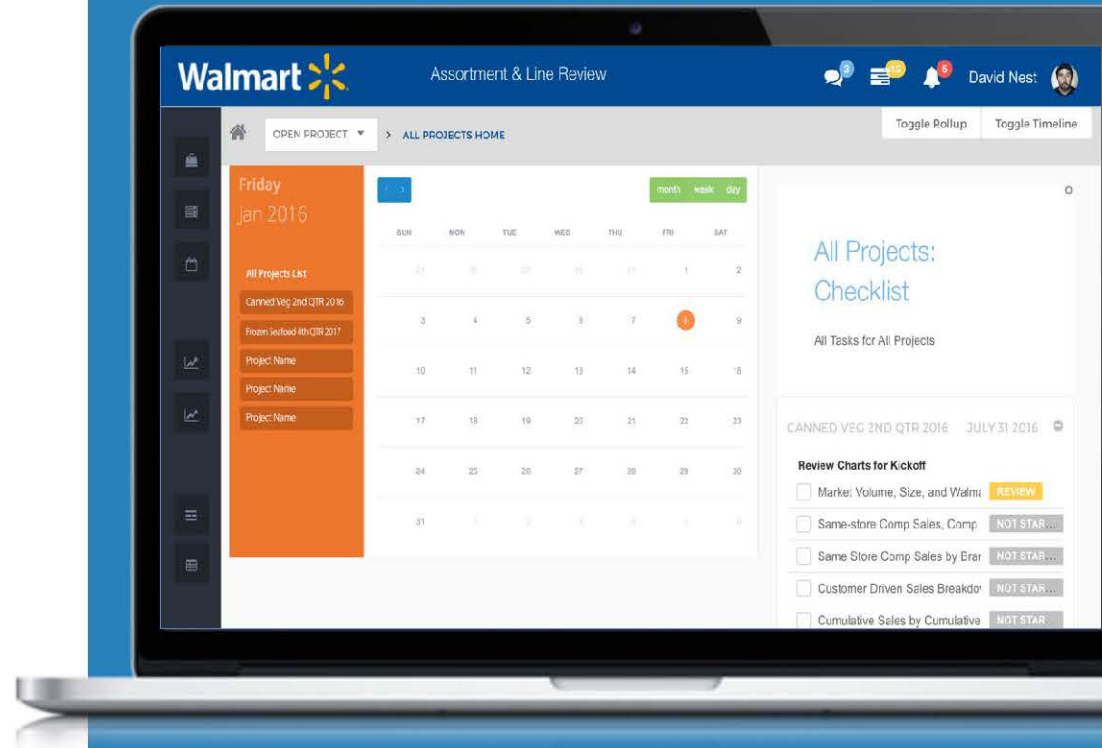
Walmart

Assortment & Line Review

2 15 5 David Nest

OPEN PROJECT ▼ > ALL PROJECTS HOME

Toggle Rollup Toggle Timeline

Friday
Jan 2016

All Projects List
Canned Veg 2nd QTR 2016
Frozen Seafood 4th QTR 2017
Project Name
Project Name
Project Name

month week day

| SUN | MON | TUE | WED | THU | FRI | SAT |
|---|---|---|---|---|---|---|
| 27 | 28 | 29 | 30 | 31 | 1 | 2 |
| 3 | 4 | 5 | 6 | 7 | 8 | 9 |
| 10 | 11 | 12 | 13 | 14 | 15 | 16 |
| 17 | 18 | 19 | 20 | 21 | 22 | 23 |
| 24 | 25 | 26 | 27 | 28 | 29 | 30 |
| 31 | 1 | 2 | 3 | 4 | 5 | 6 |

All Projects: Checklist

All Tasks for All Projects

CANNED VEG 2ND QTR 2016 JULY 31 2016

Review Charts for Kickoff

Market Volume, Size, and Walma REVIEW
Same-store Comp Sales, Comp NOT STAR...
Same Store Comp Sales by Brar NOT STAR...
Customer Driven Sales Breakdo NOT STAR...
Cumulative Sales by Cumulative NOT STAR...